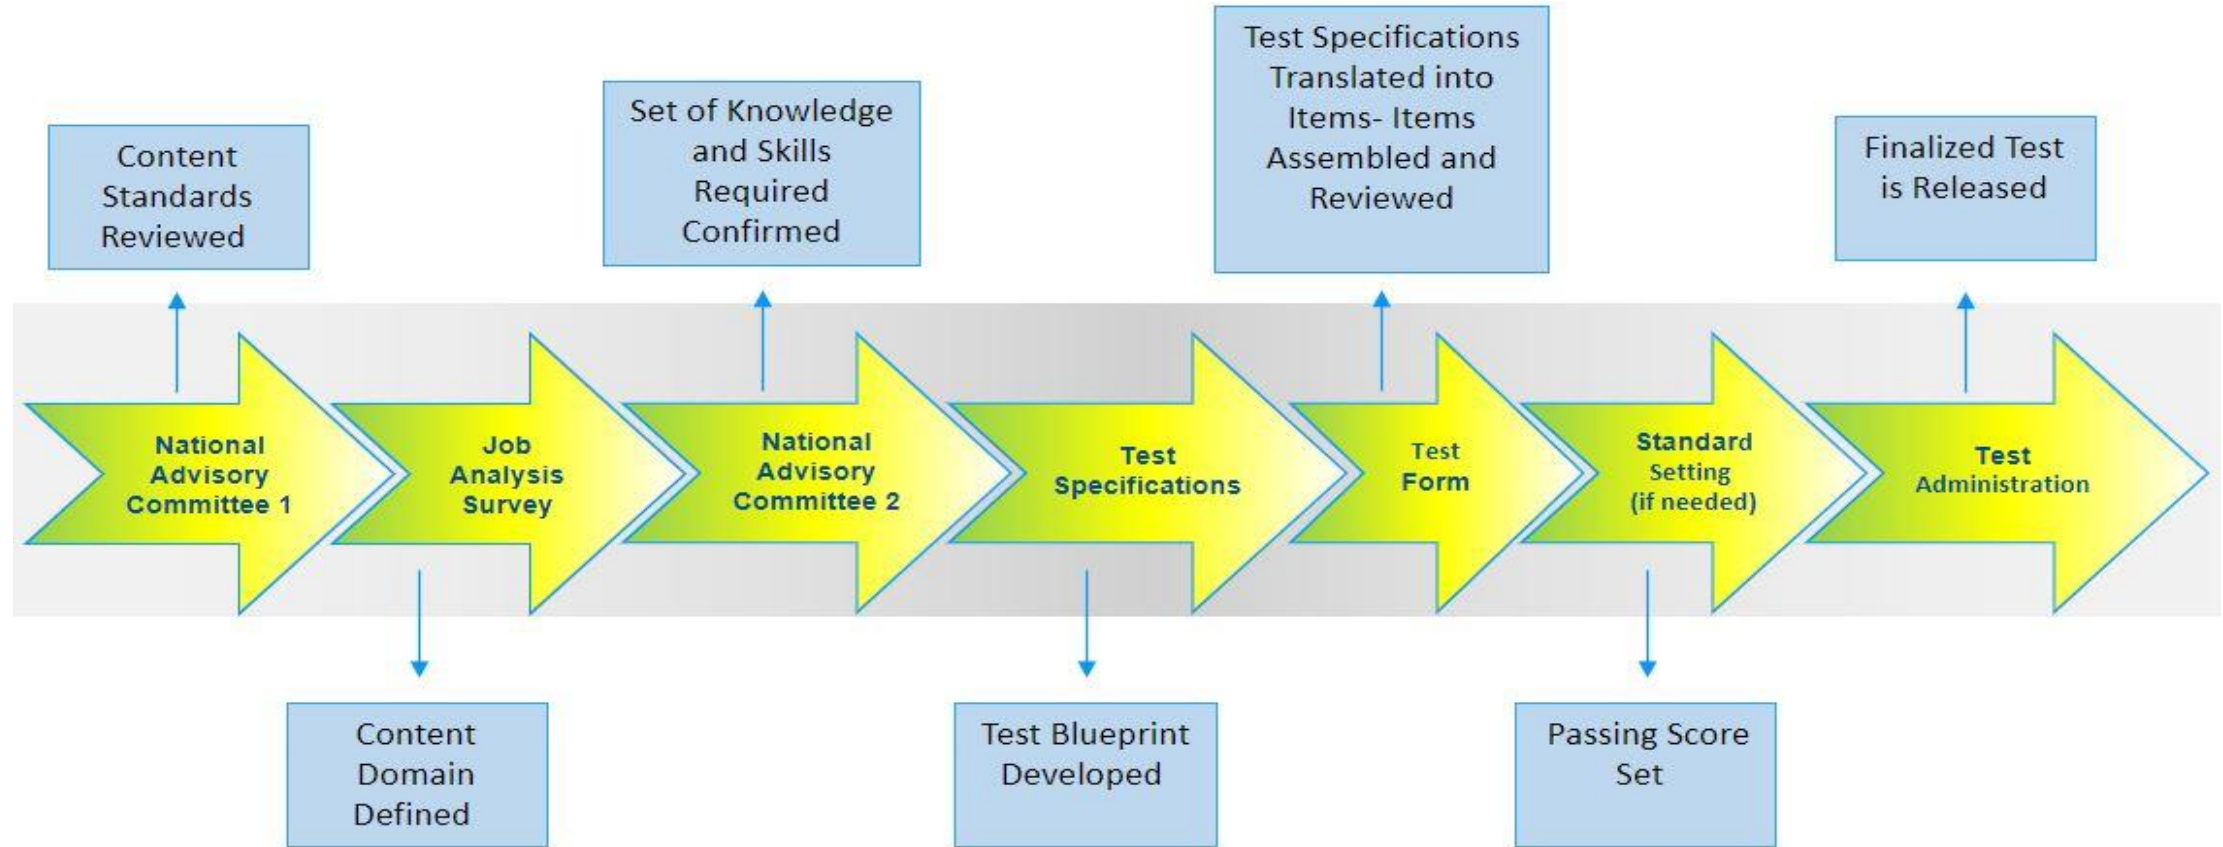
Content Standards Reviewed

Set of Knowledge and Skills Required Confirmed

Test Specifications Translated into Items- Items Assembled and Reviewed

Finalized Test is Released

National Advisory Committee 1

Job Analysis Survey

National Advisory Committee 2

Test Specifications

Test Form

Standard Setting (if needed)

Test Administration

Content Domain Defined

Test Blueprint Developed

Passing Score Set